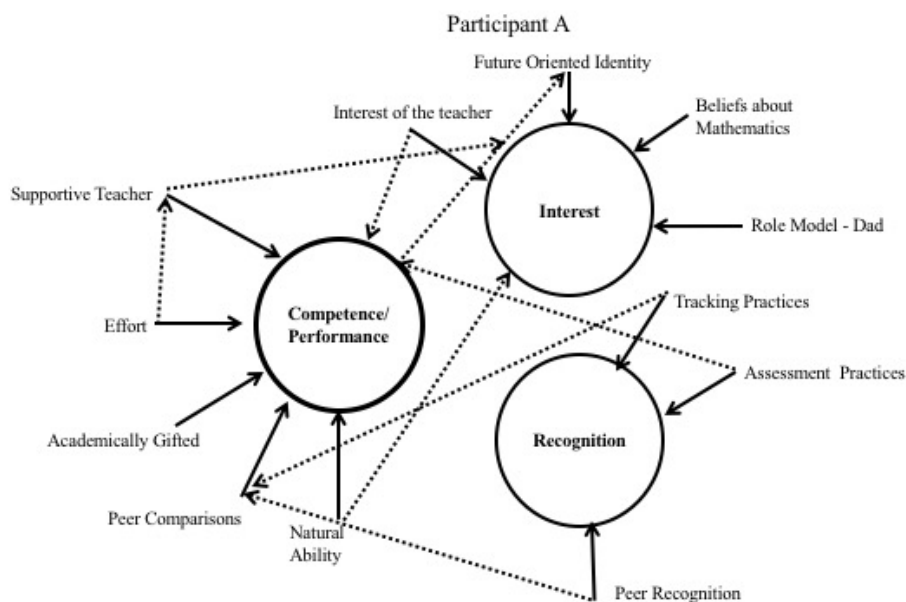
Participant A

Future Oriented Identity

Interest of the teacher

Beliefs about Mathematics

Supportive Teacher

Interest

Role Model - Dad

Effort

Competence/ Performance

Tracking Practices

Assessment Practices

Academically Gifted

Recognition

Peer Comparisons

Natural Ability

Peer Recognition